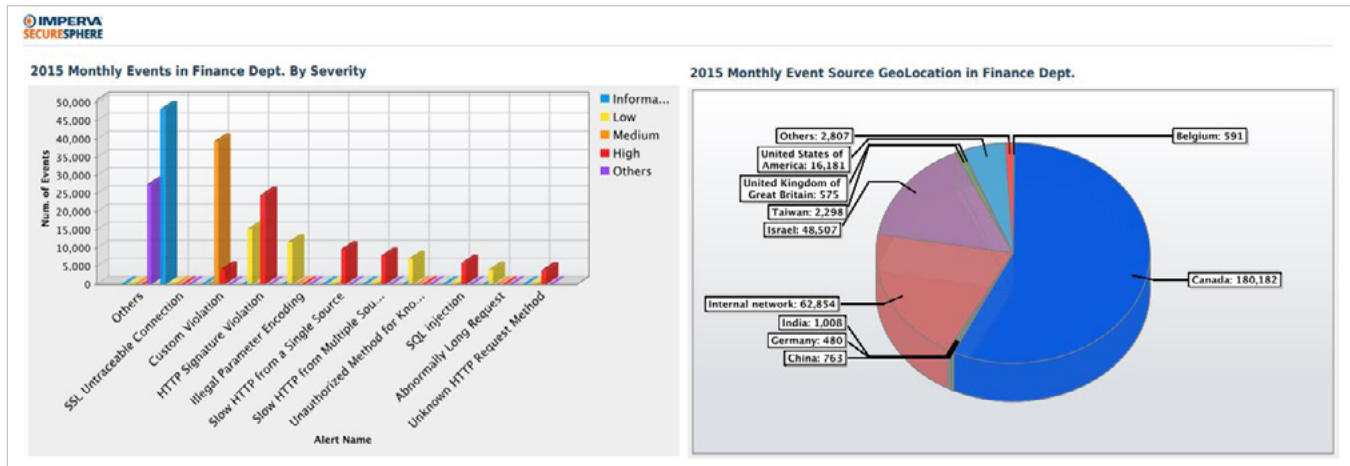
IMPERVA
SECURESPHERE

2015 Monthly Events in Finance Dept. By Severity

50,000
45,000
40,000
35,000
30,000
25,000
20,000
15,000
10,000
5,000
0

Num. of Events

Informa...
Low
Medium
High
Others

Others
SSL Untraceable Connection
Custom Violation
HTTP Signature Violation
Illegal Parameter Encoding
Slow HTTP from a Single Source
Slow HTTP from Multiple Sou...
Unauthorized Method for Kno...
SQL injection
Abnormally Long Request
Unknown HTTP Request Method

Alert Name

2015 Monthly Event Source GeoLocation in Finance Dept.

Others: 2,807
United States of America: 16,181
United Kingdom of Great Britain: 575
Taiwan: 2,298
Israel: 48,507
Belgium: 591
Canada: 180,182
Internal network: 62,854
India: 1,008
Germany: 480
China: 763